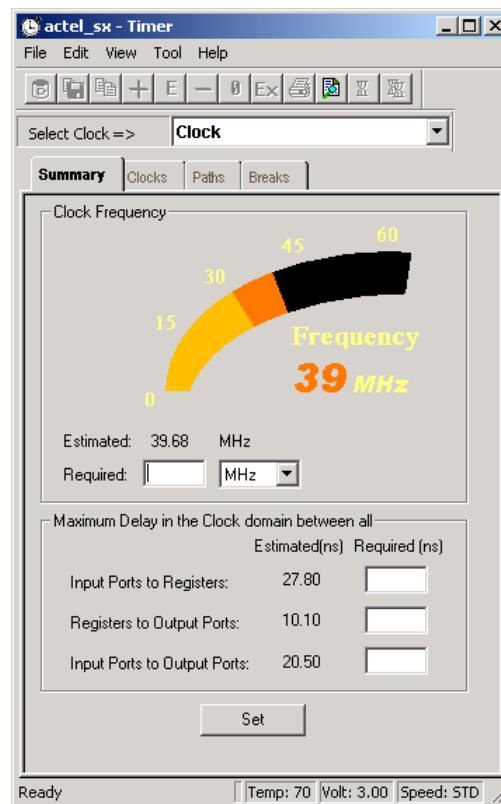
actel_sx - Timer

File Edit View Tool Help

+ E — 0 Ex

Select Clock => Clock

Summary Clocks Paths Breaks

Clock Frequency

0 15 30 45 60

Frequency

39 MHz

Estimated: 39.68 MHz

Required: MHz

Maximum Delay in the Clock domain between all

| | Estimated(ns) | Required (ns) |
|---|---|---|
| Input Ports to Registers: | 27.80 | |
| Registers to Output Ports: | 10.10 | |
| Input Ports to Output Ports: | 20.50 | |

Set

Ready Temp: 70 Volt: 3.00 Speed: STD